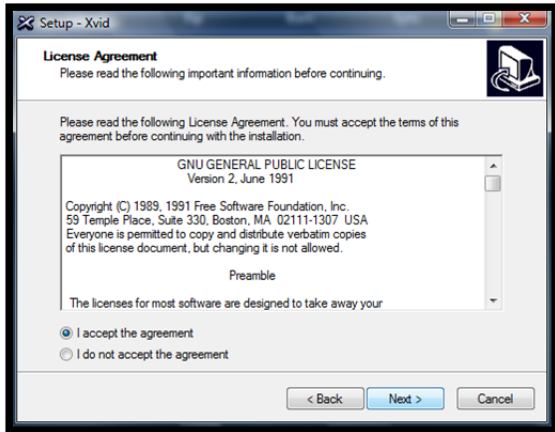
Setup - Xvid

License Agreement
Please read the following important information before continuing.

Please read the following License Agreement. You must accept the terms of this agreement before continuing with the installation.

GNU GENERAL PUBLIC LICENSE
Version 2, June 1991

Copyright (C) 1989, 1991 Free Software Foundation, Inc.
59 Temple Place, Suite 330, Boston, MA 02111-1307 USA
Everyone is permitted to copy and distribute verbatim copies of this license document, but changing it is not allowed.

Preamble

The licenses for most software are designed to take away your

I accept the agreement
I do not accept the agreement

< Back
Next >
Cancel